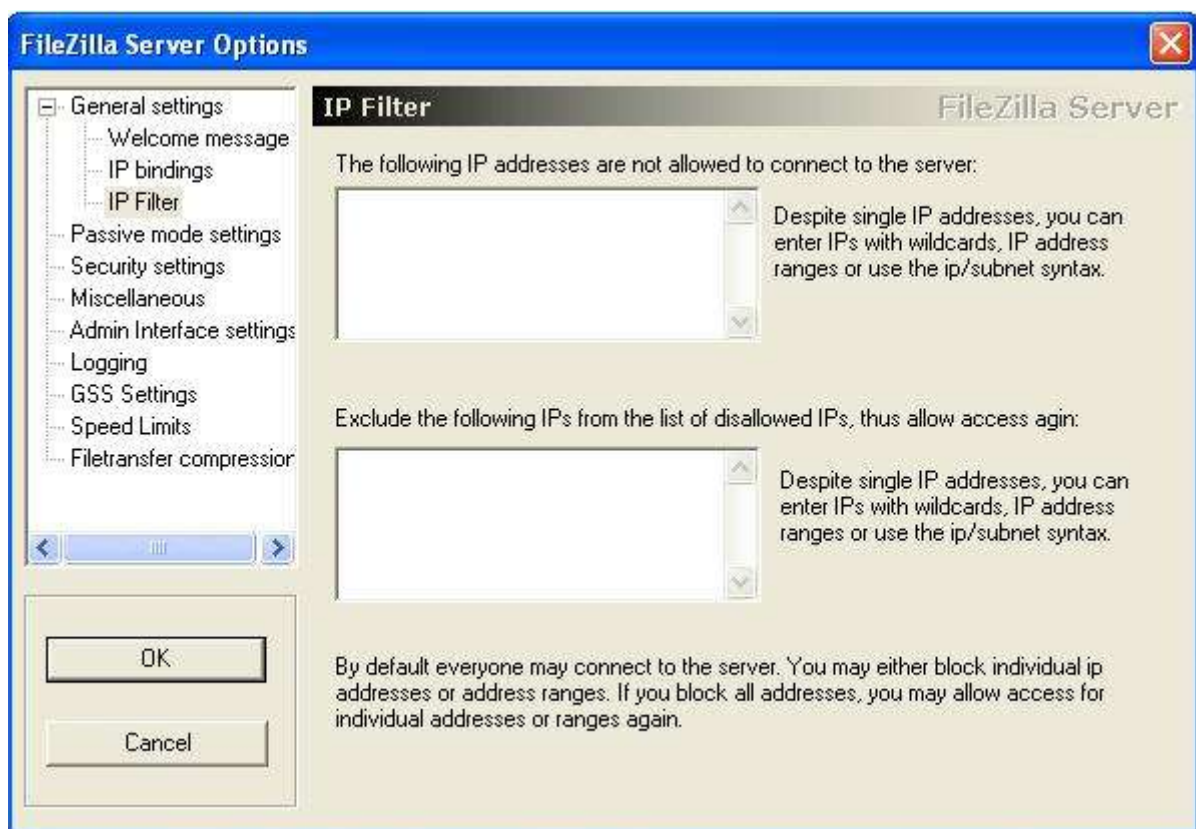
FileZilla Server Options

General settings
Welcome message
IP bindings
IP Filter
Passive mode settings
Security settings
Miscellaneous
Admin Interface settings
Logging
GSS Settings
Speed Limits
Filetransfer compressior

OK

Cancel

IP Filter

FileZilla Server

The following IP addresses are not allowed to connect to the server:

Despite single IP addresses, you can enter IPs with wildcards, IP address ranges or use the ip/subnet syntax.

Exclude the following IPs from the list of disallowed IPs, thus allow access agin:

Despite single IP addresses, you can enter IPs with wildcards, IP address ranges or use the ip/subnet syntax.

By default everyone may connect to the server. You may either block individual ip addresses or address ranges. If you block all addresses, you may allow access for individual addresses or ranges again.